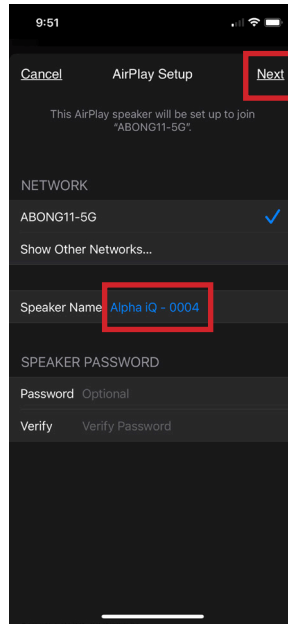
9:51

Cancel AirPlay Setup Next

This AirPlay speaker will be set up to join "ABONG11-5G".

NETWORK

ABONG11-5G

Show Other Networks...

Speaker Name Alpha iQ - 0004

SPEAKER PASSWORD

Password Optional

Verify Verify Password